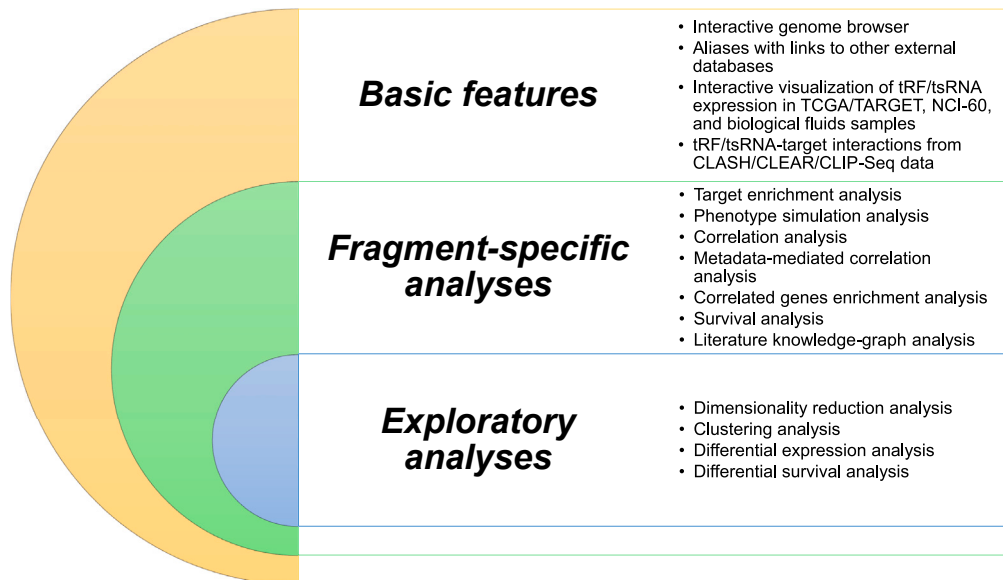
Basic features

- Interactive genome browser
- Aliases with links to other external databases
- Interactive visualization of tRF/tsRNA expression in TCGA/TARGET, NCI-60, and biological fluids samples
- tRF/tsRNA-target interactions from CLASH/CLEAR/CLIP-Seq data

Fragment-specific analyses

- Target enrichment analysis
- Phenotype simulation analysis
- Correlation analysis
- Metadata-mediated correlation analysis
- Correlated genes enrichment analysis
- Survival analysis
- Literature knowledge-graph analysis

Exploratory analyses

- Dimensionality reduction analysis
- Clustering analysis
- Differential expression analysis
- Differential survival analysis